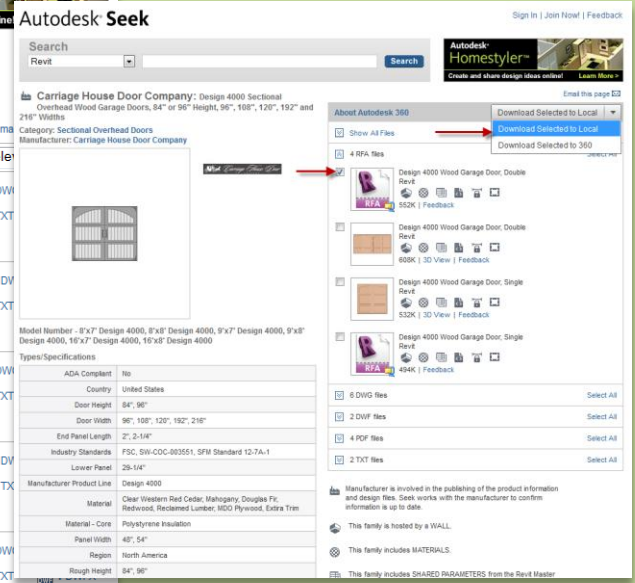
Autodesk Seek

Sign In | Join Now! | Feedback

Search

Revit

Search

Autodesk Homestyler

Create and share design ideas online! Learn More

Carriage House Door Company: Design 4000 Sectional Overhead Wood Garage Doors, 84" or 96" Height, 96", 108", 120", 192" and 216" Widths

Category: Sectional Overhead Doors
Manufacturer: Carriage House Door Company

Email this page

About Autodesk 360

Download Selected to Local

Download Selected to Local
Download Selected to 360

Show All Files

4 RFA files

Select All

Design 4000 Wood Garage Door, Double Revit
552K | Feedback

Design 4000 Wood Garage Door, Double Revit
608K | 3D View | Feedback

Design 4000 Wood Garage Door, Single Revit
532K | 3D View | Feedback

Design 4000 Wood Garage Door, Single Revit
494K | Feedback

8 DWG files Select All
2 DWF files Select All
4 PDF files Select All
2 TXT files Select All

Model Number - 8'x7' Design 4000, 8'x8' Design 4000, 9'x7' Design 4000, 9'x8' Design 4000, 16'x7' Design 4000, 16'x8' Design 4000

Types/Specifications

| | |
|---|---|
| ADA Compliant | No |
| Country | United States |
| Door Height | 84", 96" |
| Door Width | 96", 108", 120", 192", 216" |
| End Panel Length | 2", 2-1/4" |
| Industry Standards | FSC, SW-COC-003551, SFM Standard 12-7A-1 |
| Lower Panel | 29-1/4" |
| Manufacturer Product Line | Design 4000 |
| Material | Clear Western Red Cedar, Mahogany, Douglas Fir, Redwood, Reclaimed Lumber, MDO Plywood, Extra Trim |
| Material - Core | Polystyrene Insulation |
| Panel Width | 48", 54" |
| Region | North America |
| Rough Height | 84", 96" |

Manufacturer is involved in the publishing of the product information and design files. Seek works with the manufacturer to confirm information is up to date.

This family is hosted by a WALL.

This family includes MATERIALS.

This family includes SHARED PARAMETERS from the Revit Master